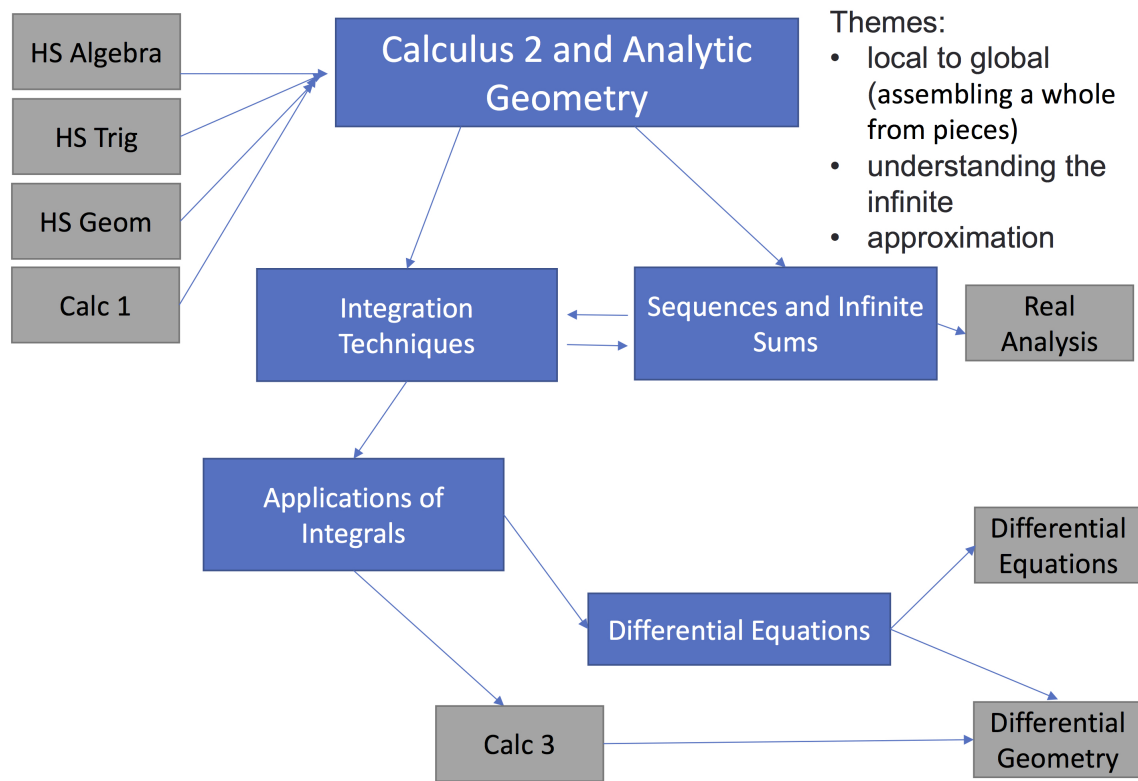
HS Algebra

HS Trig

HS Geom

Calc 1

Calculus 2 and Analytic Geometry

Themes:
• local to global (assembling a whole from pieces)
• understanding the infinite
• approximation

Integration Techniques

Sequences and Infinite Sums

Real Analysis

Applications of Integrals

Differential Equations

Differential Equations

Calc 3

Differential Geometry